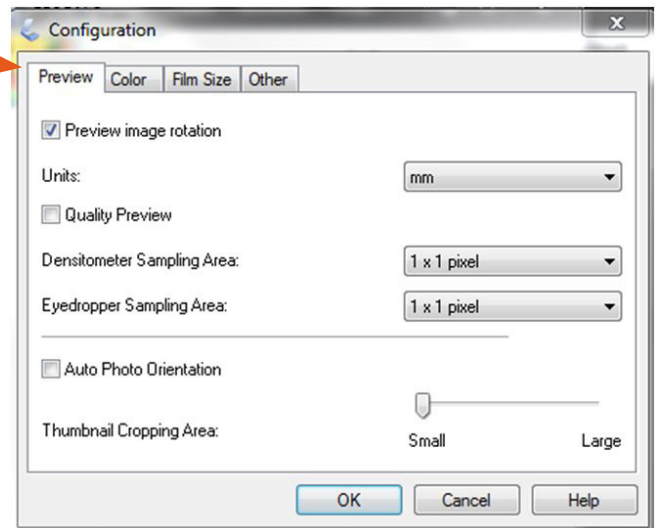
Configuration

Preview | Color | Film Size | Other

Preview image rotation

Units: mm

Quality Preview

Densitometer Sampling Area: 1 x 1 pixel

Eyedropper Sampling Area: 1 x 1 pixel

Auto Photo Orientation

Thumbnail Cropping Area: Small Large

OK Cancel Help